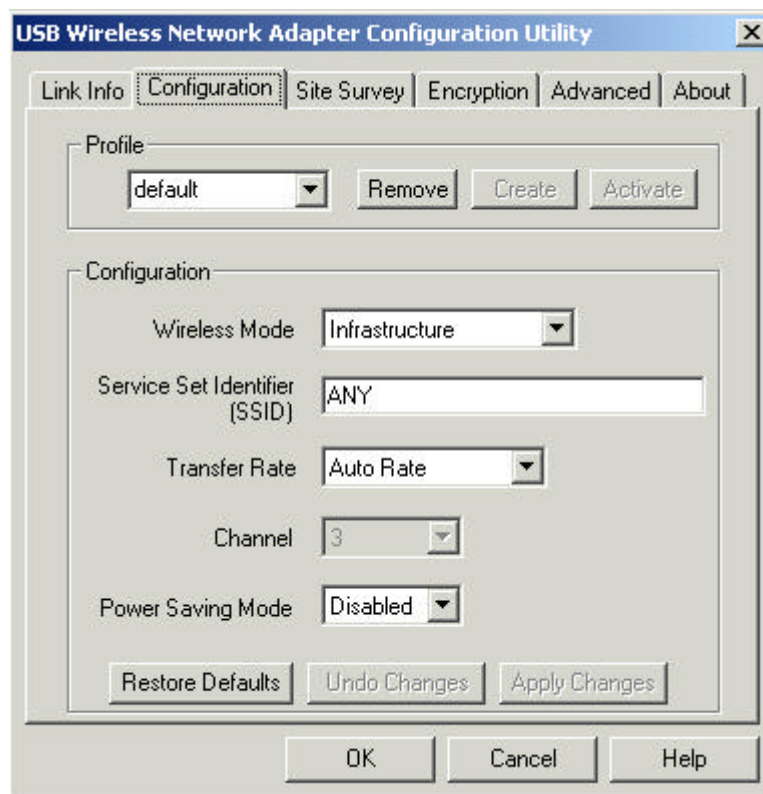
USB Wireless Network Adapter Configuration Utility

Link Info | Configuration | Site Survey | Encryption | Advanced | About

Profile

default | Remove | Create | Activate

Configuration

Wireless Mode | Infrastructure

Service Set Identifier (SSID) | ANY

Transfer Rate | Auto Rate

Channel | 3

Power Saving Mode | Disabled

Restore Defaults | Undo Changes | Apply Changes

OK | Cancel | Help